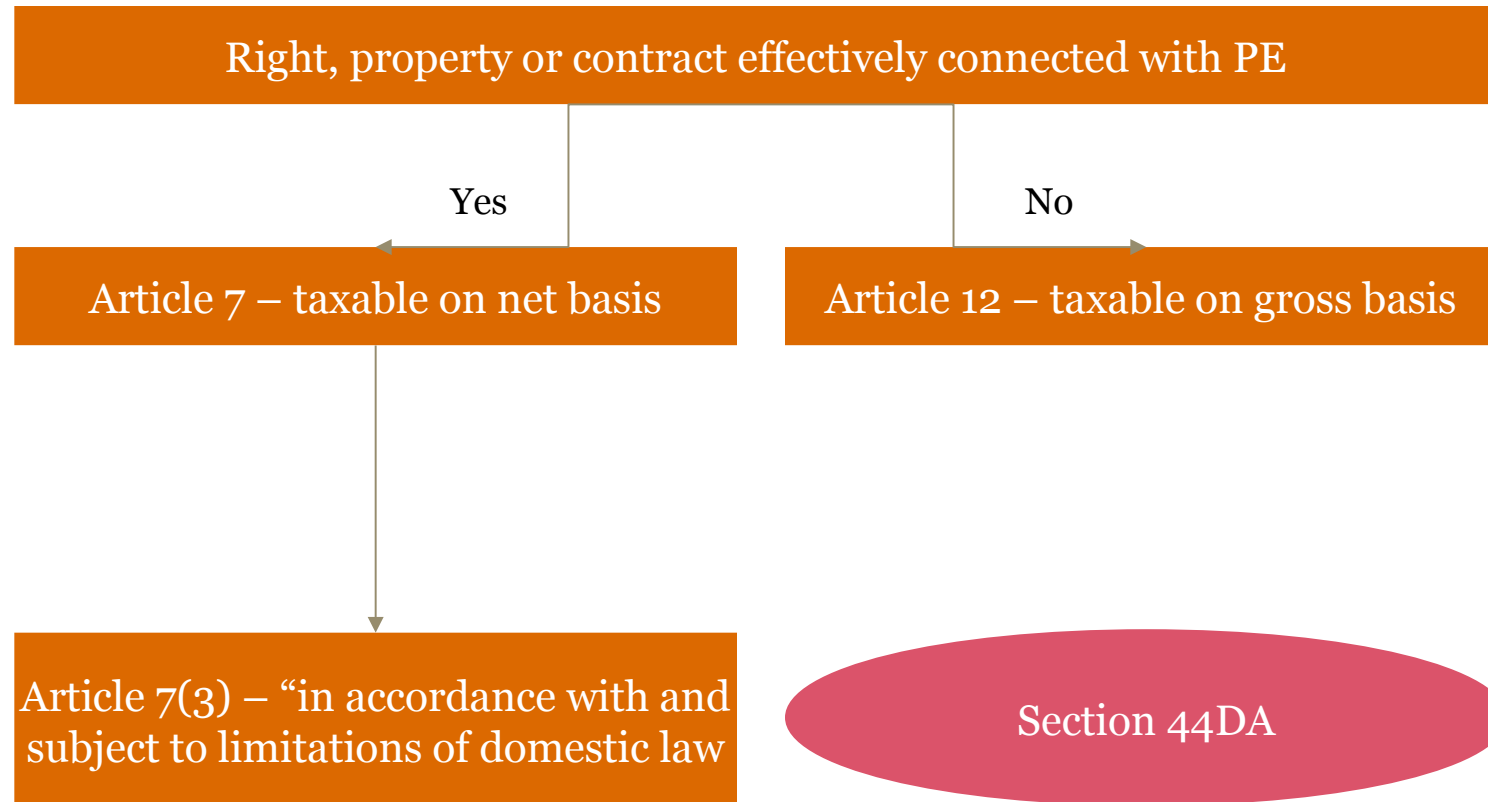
Right, property or contract effectively connected with PE

Yes

No

Article 7 – taxable on net basis

Article 12 – taxable on gross basis

Article 7(3) – “in accordance with and subject to limitations of domestic law

Section 44DA